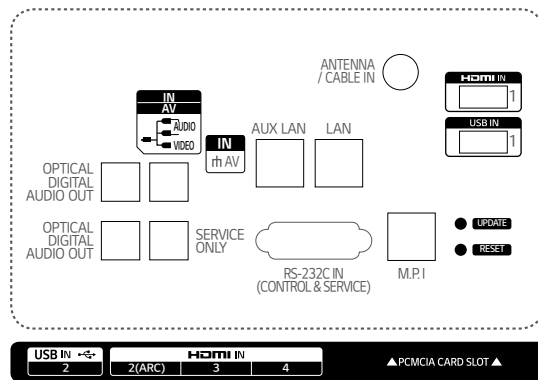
ANTENNA / CABLE IN

HDMI IN
1

USB IN
1

IN
AV
AUDIO
VIDEO

IN
AV

AUX LAN

LAN

OPTICAL DIGITAL AUDIO OUT

OPTICAL DIGITAL AUDIO OUT

SERVICE ONLY

RS-232C IN (CONTROL & SERVICE)

M.P.I

UPDATE

RESET

USB IN
2

HDMI IN
2(ARC)
3
4

▲PCMCIA CARD SLOT▲